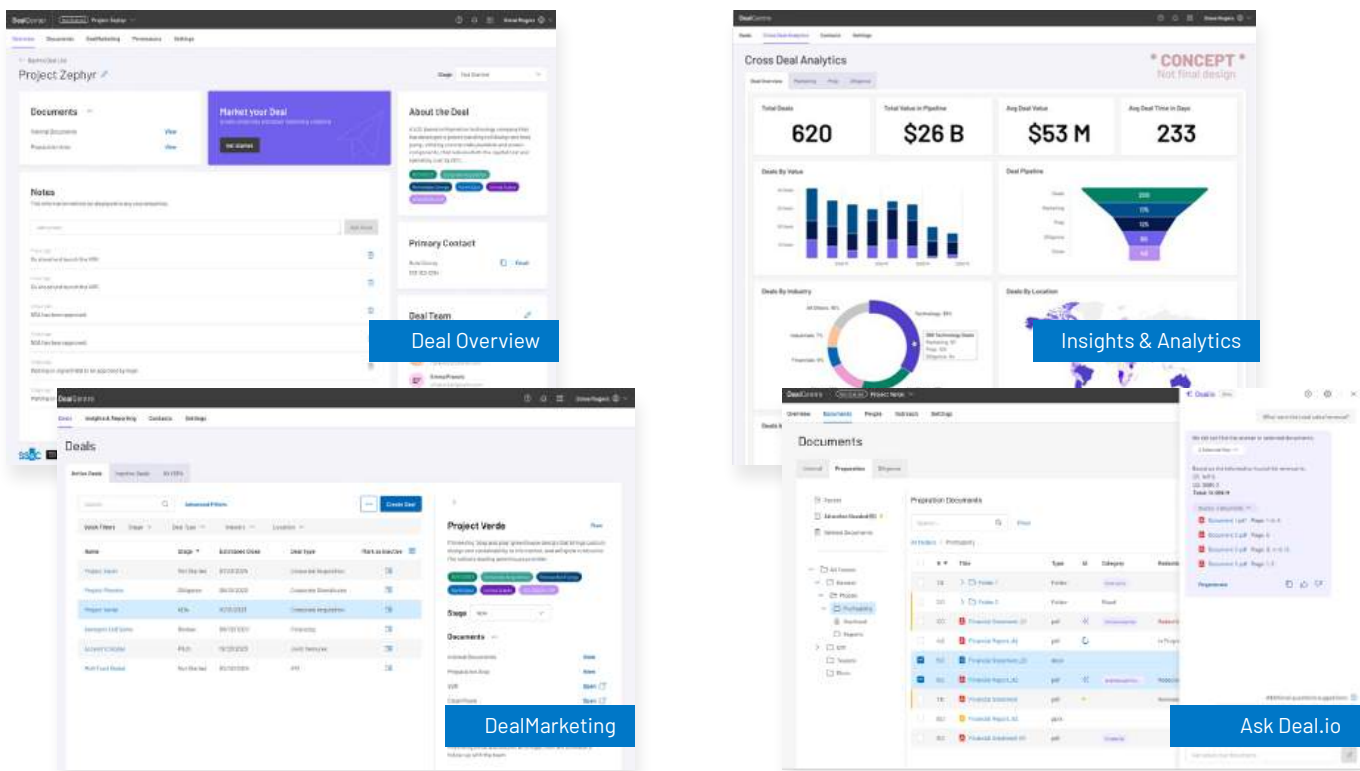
DealCentre Project Zephyr

Overview Documents DealMarketing Permissions Settings

Project Zephyr

Documents

Market your Deal

Get started

About the Deal

Notes

Primary Contact

Deal Team

Deal Overview

DealCentre

Deals Cross Deal Analytics Contacts Settings

Cross Deal Analytics

* CONCEPT *
Not final design

Total Deals
620

Total Value in Pipeline
$26 B

Avg Deal Value
$53 M

Avg Deal Time in Days
233

Deals By Value

Deal Pipeline

Deals By Industry

Deals By Location

Insights & Analytics

DealCentre

Deals Insights & Reporting Contacts Settings

Deals

Active Deals

Create Deal

Project Verde

Stage

Documents

DealMarketing

DealCentre Project Verde

Overview Documents People Outreach Settings

Documents

Preparation Documents

Deal.io

Ask Deal.io